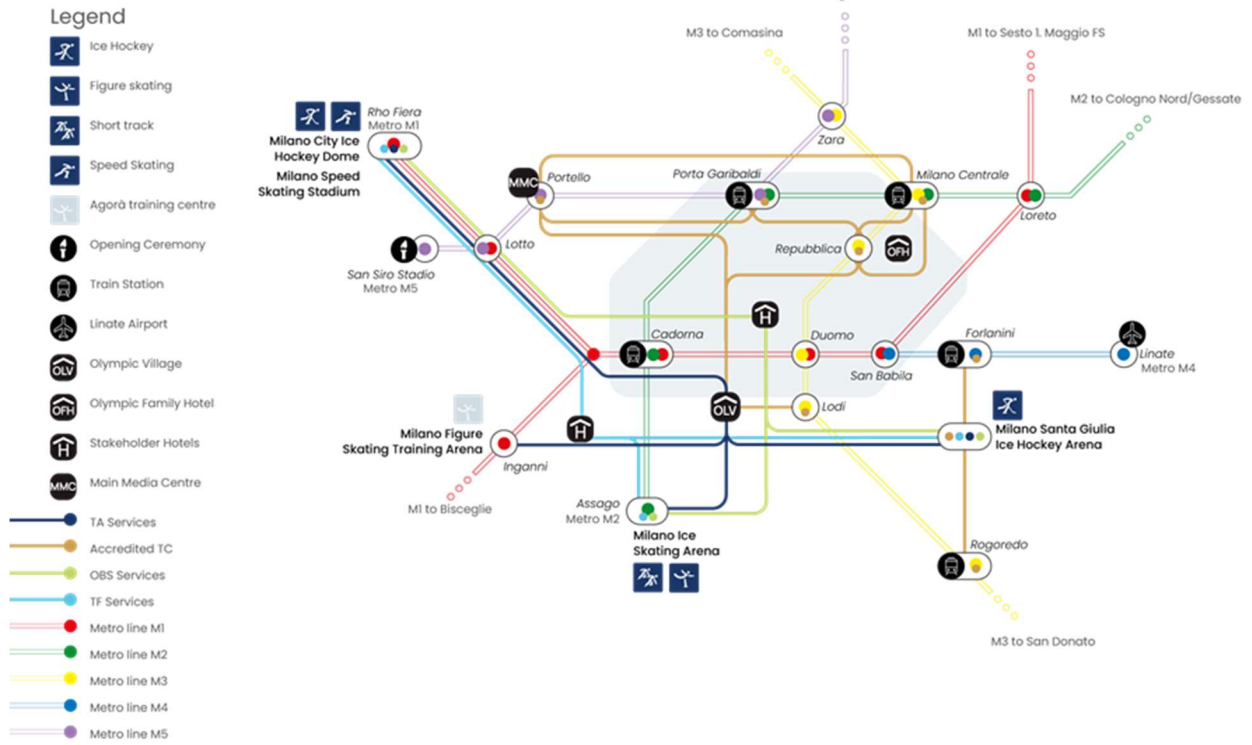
Legend
Ice Hockey
Figure skating
Short track
Speed Skating
Agorà training centre
Opening Ceremony
Train Station
Linate Airport
Olympic Village
Olympic Family Hotel
Stakeholder Hotels
Main Media Centre
TA Services
Accredited TC
OBS Services
TF Services
Metro line M1
Metro line M2
Metro line M3
Metro line M4
Metro line M5

M3 to Comasina
M1 to Sesto 1. Maggio FS
M2 to Cologno Nord/Gessate
Rho Fiera Metro M1
Milano City Ice Hockey Dome
Milano Speed Skating Stadium
Zara
MMC
Portello
Porta Garibaldi
Milano Centrale
Loreto
Lotto
San Siro Stadio Metro M5
Repubblica
OFH
Cadorna
Duomo
Forlanini
San Babila
Linate Metro M4
OLV
Lodi
Milano Figure Skating Training Arena
Inganni
Milano Santa Giulia Ice Hockey Arena
M1 to Bisceglie
Assago Metro M2
Milano Ice Skating Arena
Rogoredo
M3 to San Donato